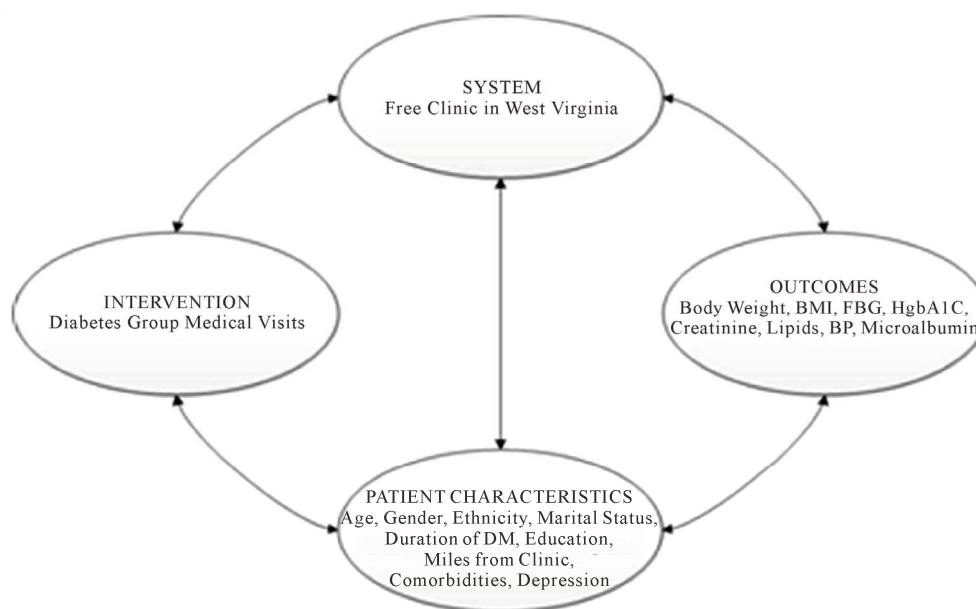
SYSTEM
Free Clinic in West Virginia

INTERVENTION
Diabetes Group Medical Visits

OUTCOMES
Body Weight, BMI, FBG, HgbA1C, Creatinine, Lipids, BP, Microalbumin

PATIENT CHARACTERISTICS
Age, Gender, Ethnicity, Marital Status, Duration of DM, Education, Miles from Clinic, Comorbidities, Depression